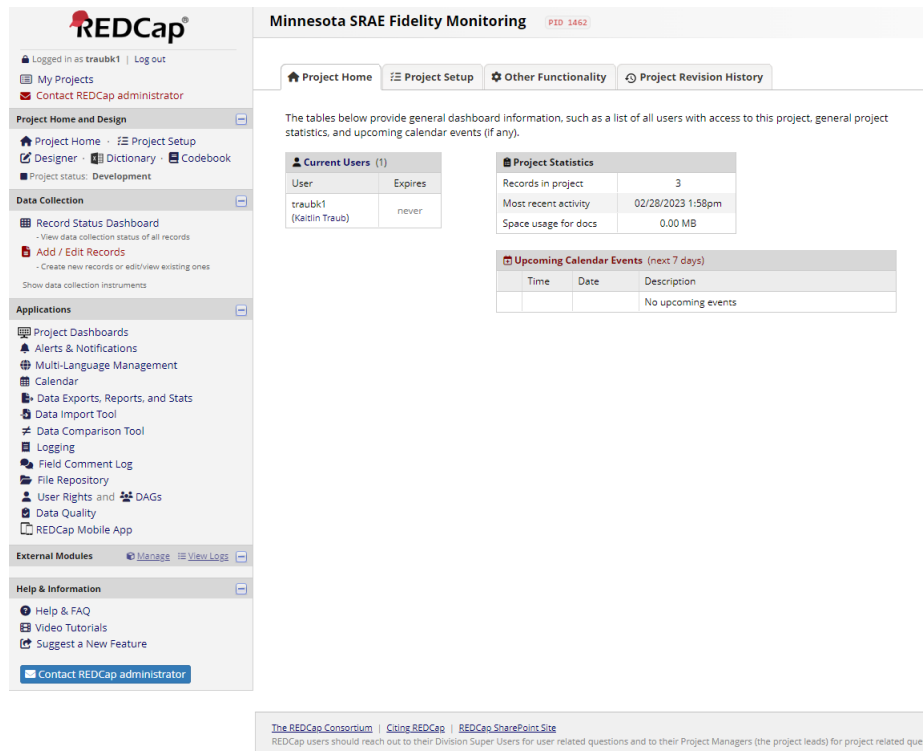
REDCap®

Logged in as traubk1 | Log out
My Projects
Contact REDCap administrator

Project Home and Design
Project Home · Project Setup
Designer · Dictionary · Codebook
Project status: Development

Data Collection
Record Status Dashboard
- View data collection status of all records
Add / Edit Records
- Create new records or edit/view existing ones
Show data collection instruments

Applications
Project Dashboards
Alerts & Notifications
Multi-Language Management
Calendar
Data Exports, Reports, and Stats
Data Import Tool
Data Comparison Tool
Logging
Field Comment Log
File Repository
User Rights and DAGs
Data Quality
REDCap Mobile App

External Modules
Manage
View Logs

Help & Information
Help & FAQ
Video Tutorials
Suggest a New Feature
Contact REDCap administrator

Minnesota SRAE Fidelity Monitoring PID 1462

Project Home
Project Setup
Other Functionality
Project Revision History

The tables below provide general dashboard information, such as a list of all users with access to this project, general project statistics, and upcoming calendar events (if any).

Current Users (1)

| User | Expires |
|---|---|
| traubk1 (Kaitlin Traub) | never |

Project Statistics

| | |
|---|---|
| Records in project | 3 |
| Most recent activity | 02/28/2023 1:58pm |
| Space usage for docs | 0.00 MB |

Upcoming Calendar Events (next 7 days)

| | Time | Date | Description |
|---|---|---|---|
| | | | No upcoming events |

The REDCap Consortium | Citing REDCap | REDCap SharePoint Site
REDCap users should reach out to their Division Super Users for user related questions and to their Project Managers (the project leads) for project related que